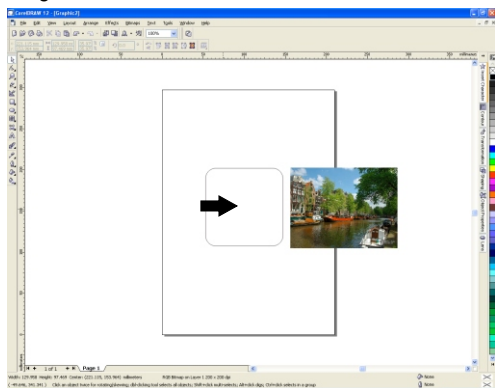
CorelDRAW 12 - [Graphic1]

File Edit View Layout Arrange Effects Bitmaps Text Tools Window Help

100%

1 of 1 Page 1

Width: 125.958 Height: 97.469 Center: (221.135, 153.904) millimeters RGB Bitmap on Layer 1 258 x 200 dpi

Click an object twice for rotating/skewing; dbl-clicking tool selects all objects; Shift+click multi-selects; Alt+click digs; Ctrl+click selects in a group

None

None